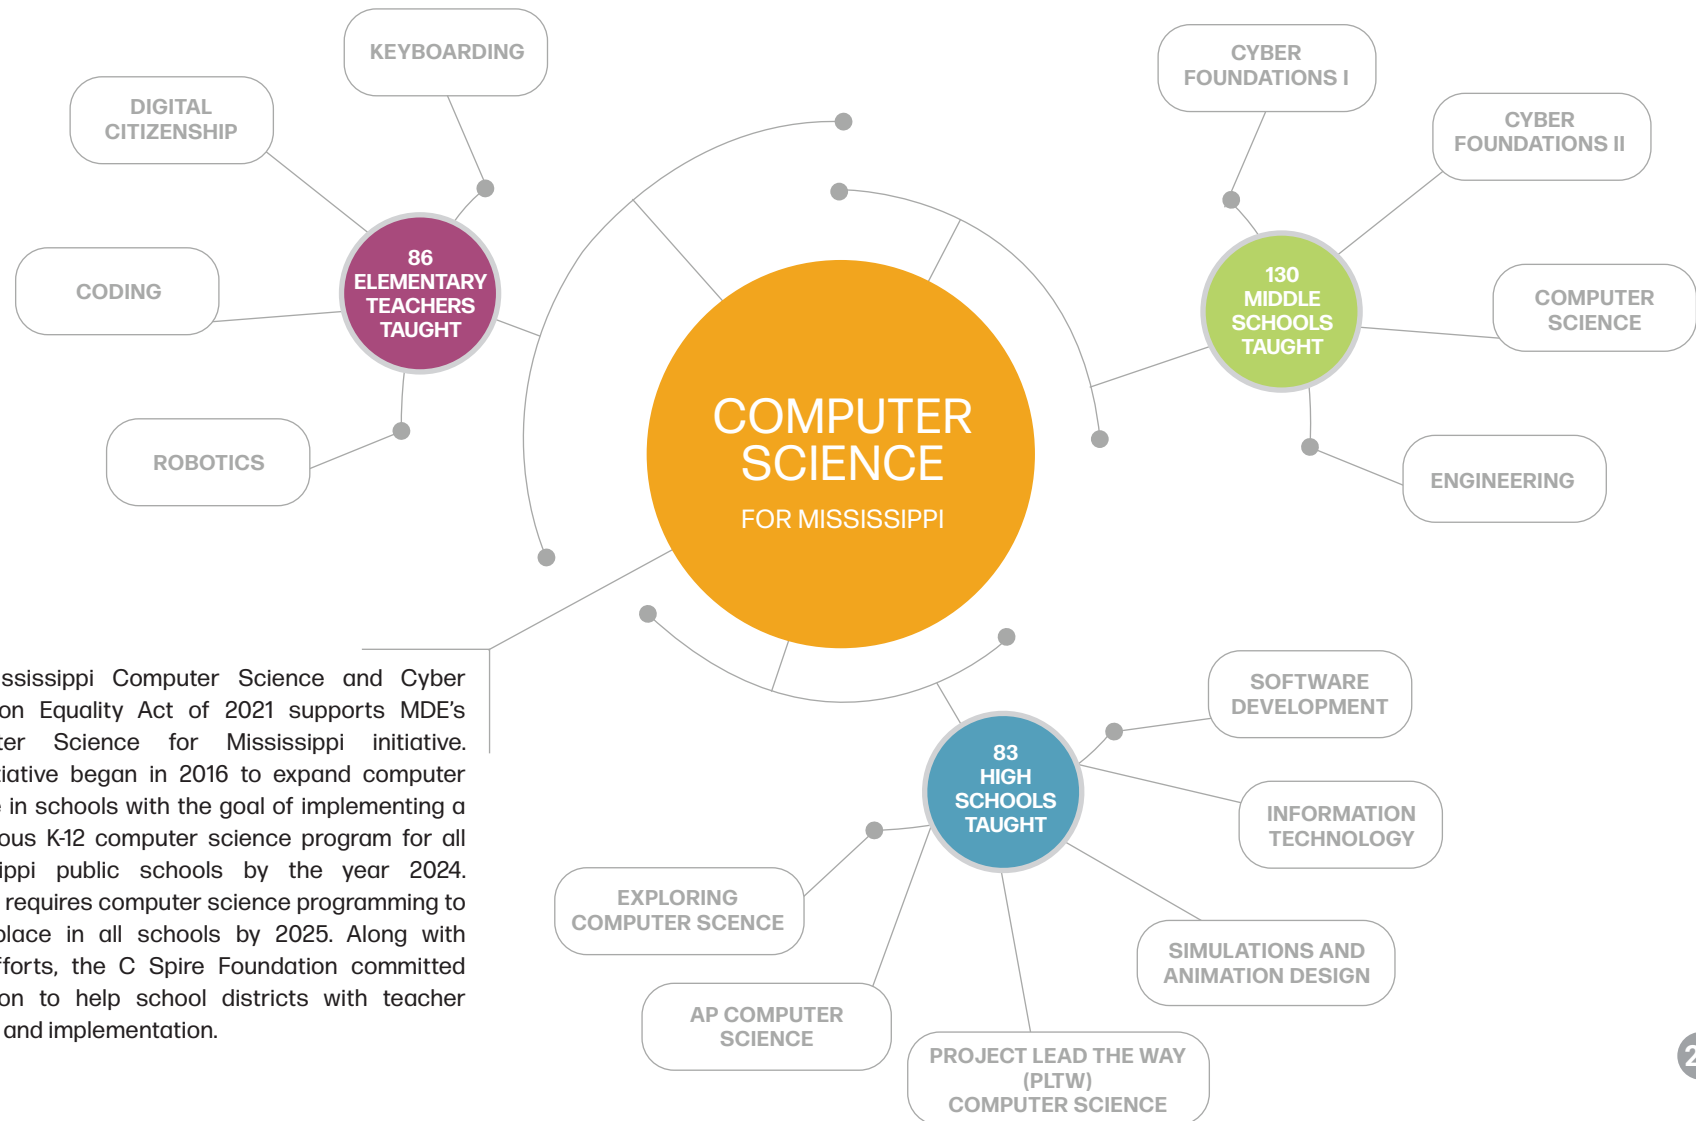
KEYBOARDING

DIGITAL CITIZENSHIP

CODING

86 ELEMENTARY TEACHERS TAUGHT

ROBOTICS

CYBER FOUNDATIONS I

CYBER FOUNDATIONS II

130 MIDDLE SCHOOLS TAUGHT

COMPUTER SCIENCE

ENGINEERING

COMPUTER SCIENCE
FOR MISSISSIPPI

ssissippi Computer Science and Cyber on Equality Act of 2021 supports MDE's ter Science for Mississippi initiative. iative began in 2016 to expand computer in schools with the goal of implementing a ous K-12 computer science program for all ippi public schools by the year 2024. requires computer science programming to place in all schools by 2025. Along with fforts, the C Spire Foundation committed on to help school districts with teacher and implementation.

SOFTWARE DEVELOPMENT

83 HIGH SCHOOLS TAUGHT

INFORMATION TECHNOLOGY

EXPLORING COMPUTER SCENCE

SIMULATIONS AND ANIMATION DESIGN

AP COMPUTER SCIENCE

PROJECT LEAD THE WAY (PLTW) COMPUTER SCIENCE